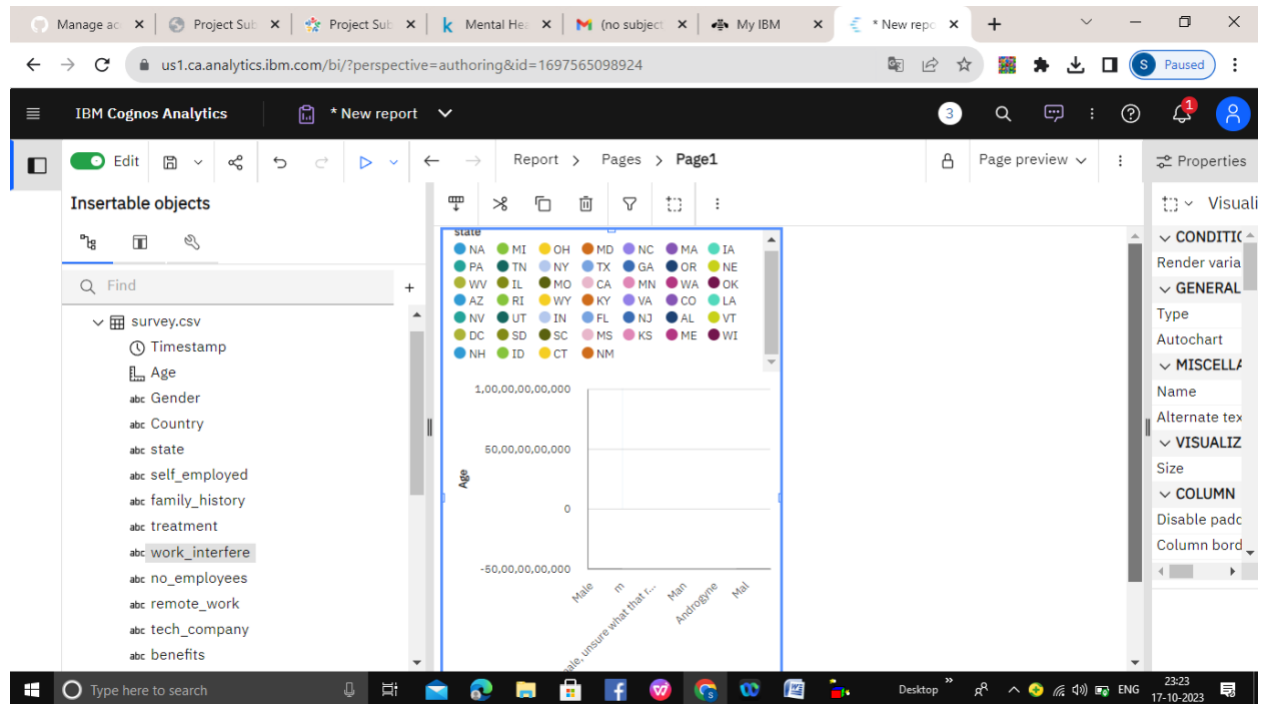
Manage ac ✕ | Project Sub ✕ | Project Sub ✕ | k Mental Hea ✕ | M (no subject ✕ | My IBM ✕ | * New repo ✕ | +

us1.ca.analytics.ibm.com/bi/?perspective=authoring&id=1697565098924

S Paused

IBM Cognos Analytics | * New report

3

1

Edit | Report > Pages > Page1 | Page preview | Properties

Insertable objects

Find

survey.csv
Timestamp
Age
Gender
Country
state
self_employed
family_history
treatment
work_interfere
no_employees
remote_work
tech_company
benefits

state
NA MI OH MD NC MA IA
PA TN NY TX GA OR NE
WV IL MO CA MN WA OK
AZ RI WY KY VA CO LA
NV UT IN FL NJ AL VT
DC SD SC MS KS ME WI
NH ID CT NM

1,00,00,00,00,000
50,00,00,00,000
0
-50,00,00,00,000
Age
Male
m
ale, unsure what that r...
Man
Androgyne
Mal

Visuali
CONDITIC
Render varia
GENERAL
Type
Autochart
MISCELLA
Name
Alternate tex
VISUALIZ
Size
COLUMN
Disable padc
Column bord

Type here to search
Desktop
ENG
23:23
17-10-2023